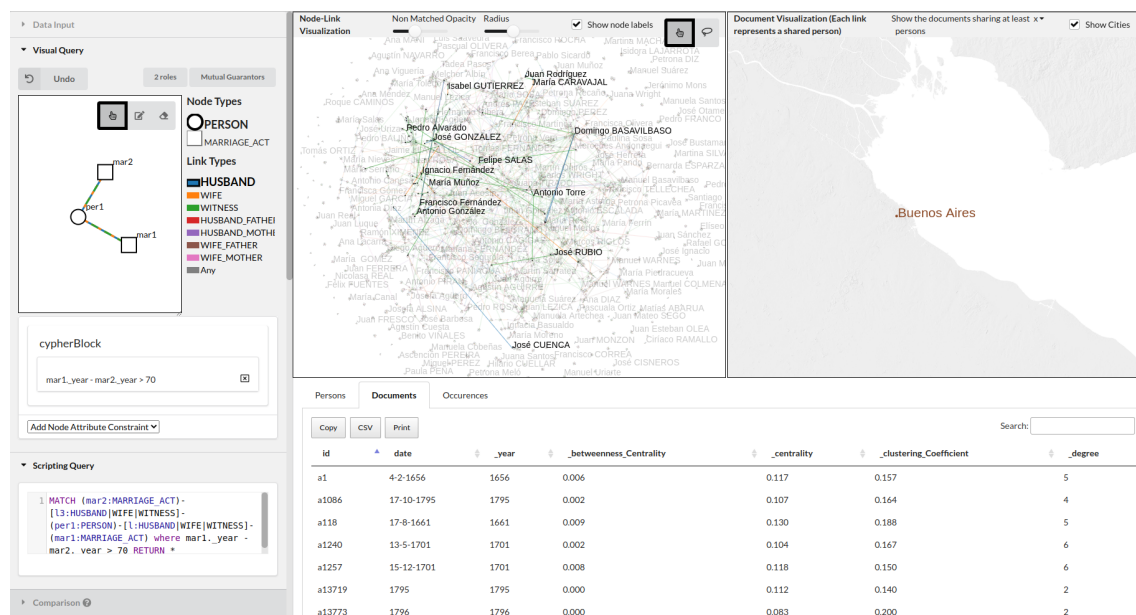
Data Input

Visual Query

Undo

2 roles

Mutual Guarantors

Node Types

PERSON

MARRIAGE_ACT

Link Types

HUSBAND

WIFE

WITNESS

HUSBAND_FATHEI

HUSBAND_MOTHI

WIFE_FATHER

WIFE_MOTHER

Any

mar2

per1

mar1

cypherBlock

mar1_year - mar2_year > 70

Add Node Attribute Constraint

Scripting Query

1 MATCH (mar2:MARRIAGE_ACT)-[l3:HUSBAND|WIFE|WITNESS]-(per1:PERSON)-[l:HUSBAND|WIFE|WITNESS]-(mar1:MARRIAGE_ACT) where mar1._year - mar2._year > 70 RETURN *

Comparison

Node-Link Visualization

Non Matched Opacity

Radius

Show node labels

Juan Rodriguez
María CARAVAJAL
Isabel GUTIERREZ
Pedro Alvarado
José GONZALEZ
Domingo BASAVILBASO
Felipe SALAS
Ignacio Fernández
María Muñoz
Antonio Torre
Francisco Fernández
Antonio González
José RUBIO
José CUENCA

Document Visualization (Each link represents a shared person)

Show the documents sharing at least x persons

Show Cities

Buenos Aires

Persons

Documents

Occurences

Copy

CSV

Print

Search:

| id | date | _year | _betweenness_Centrality | _centrality | _clustering_Coefficient | _degree |
|---|---|---|---|---|---|---|
| a1 | 4-2-1656 | 1656 | 0.006 | 0.117 | 0.157 | 5 |
| a1086 | 17-10-1795 | 1795 | 0.002 | 0.107 | 0.164 | 4 |
| a118 | 17-8-1661 | 1661 | 0.009 | 0.130 | 0.188 | 5 |
| a1240 | 13-5-1701 | 1701 | 0.002 | 0.104 | 0.167 | 6 |
| a1257 | 15-12-1701 | 1701 | 0.008 | 0.118 | 0.150 | 6 |
| a13719 | 1795 | 1795 | 0.000 | 0.112 | 0.140 | 2 |
| a13773 | 1796 | 1796 | 0.000 | 0.083 | 0.200 | 2 |